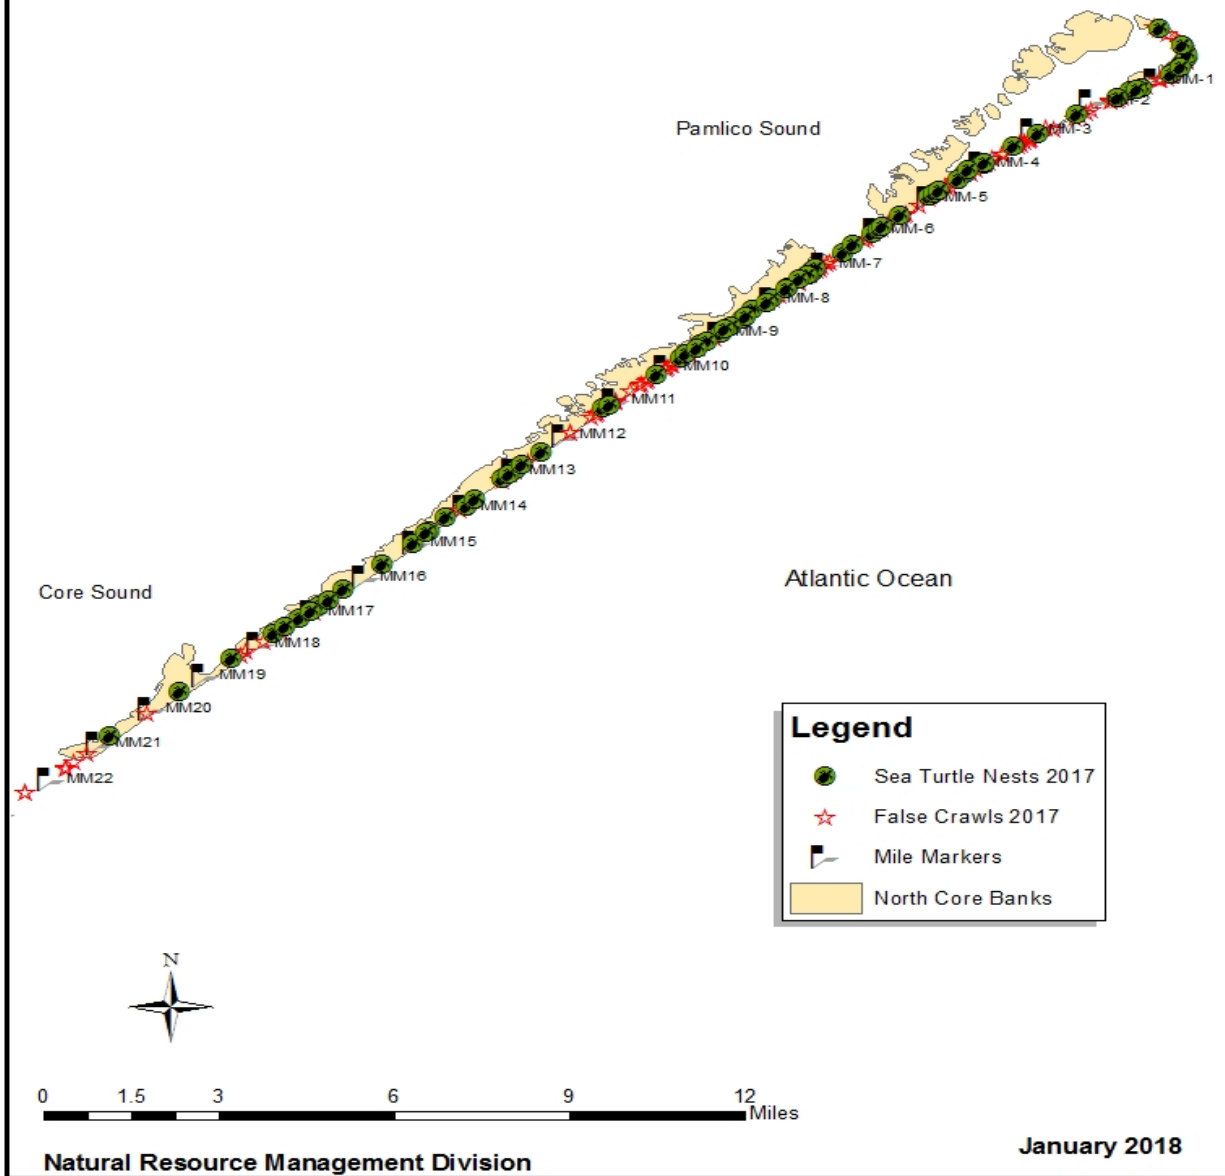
Pamlico Sound

MM-1
MM-2
MM-3
MM-4
MM-5
MM-6
MM-7
MM-8
MM-9
MM10
MM11
MM12
MM13
MM14
MM15
MM16
MM17
MM18
MM19
MM20
MM21
MM22

Core Sound

Atlantic Ocean

Legend
Sea Turtle Nests 2017
False Crawls 2017
Mile Markers
North Core Banks

N

0 1.5 3 6 9 12 Miles

Natural Resource Management Division

January 2018